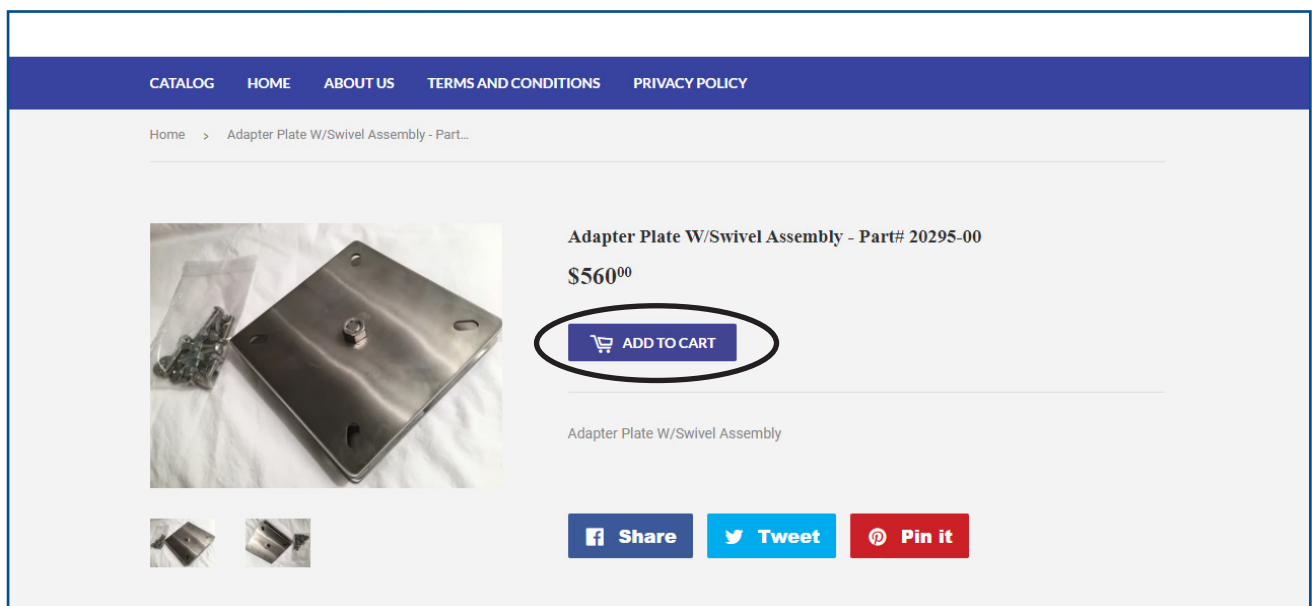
CATALOG HOME ABOUT US TERMS AND CONDITIONS PRIVACY POLICY

Home > Adapter Plate W/Swivel Assembly - Part...

Adapter Plate W/Swivel Assembly - Part# 20295-00

$560^{00}

ADD TO CART

Adapter Plate W/Swivel Assembly

Share Tweet Pin it